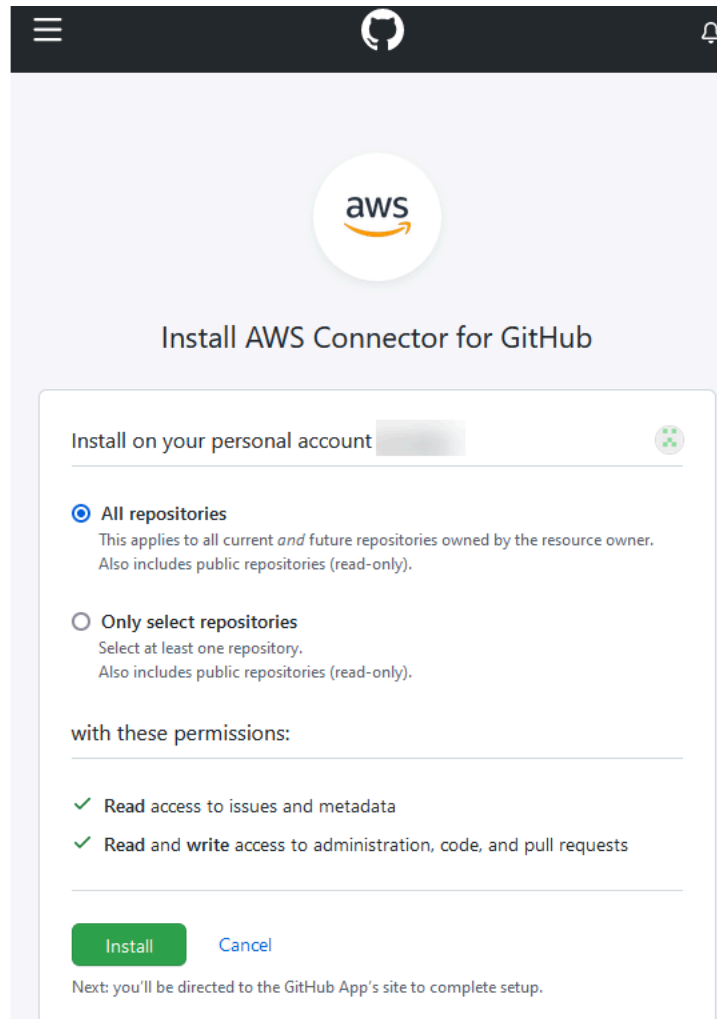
aws

Install AWS Connector for GitHub

Install on your personal account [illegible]

All repositories
This applies to all current *and* future repositories owned by the resource owner. Also includes public repositories (read-only).

Only select repositories
Select at least one repository. Also includes public repositories (read-only).

with these permissions:

✓ **Read** access to issues and metadata
✓ **Read** and **write** access to administration, code, and pull requests

Install Cancel

Next: you'll be directed to the GitHub App's site to complete setup.